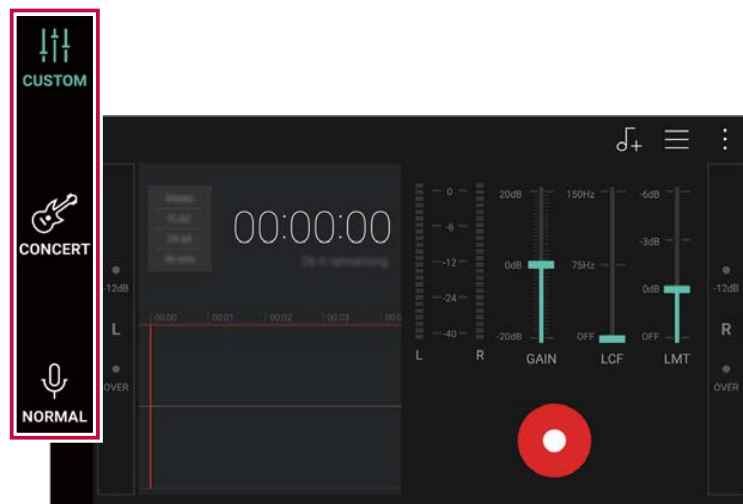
CUSTOM

CONCERT

NORMAL

-12dB

L

OVER

Stereo
FLAC
24 bit
96 kHz

00:00:00

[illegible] remaining

00:00
00:01
00:02
00:03
00:0

0
-6
-12
-24
-40
L
R

20dB
0dB
-20dB
GAIN

150Hz
75Hz
OFF
LCF

-6dB
-3dB
0dB
OFF
LMT

-12dB
R
OVER